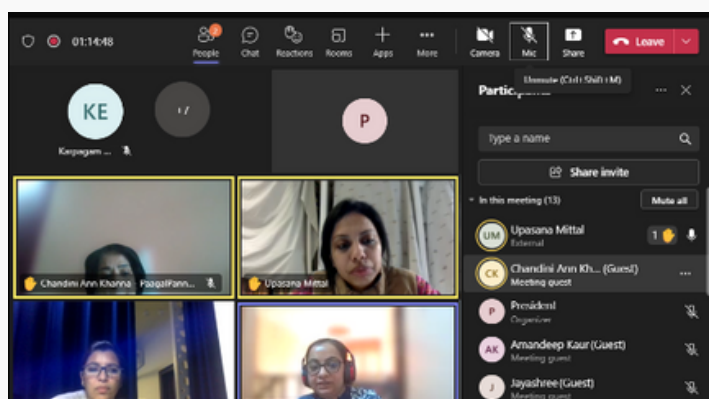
01:14:48

2
People

Chat

Reactions

Rooms

Apps

More

Camera

Mic

Share

Leave

Unmute (Ctrl+Shift+M)

Participants

KE

Karpagam ...

+7

P

Chandini Ann Khanna

PaagalPann...

Upasana Mittal

Type a name

Share invite

In this meeting (13)

Mute all

UM

Upasana Mittal

External

1

CK

Chandini Ann Kh... (Guest)

Meeting guest

P

President

Organizer

AK

Amandeep Kaur (Guest)

Meeting guest

J

Jayashree (Guest)

Meeting guest